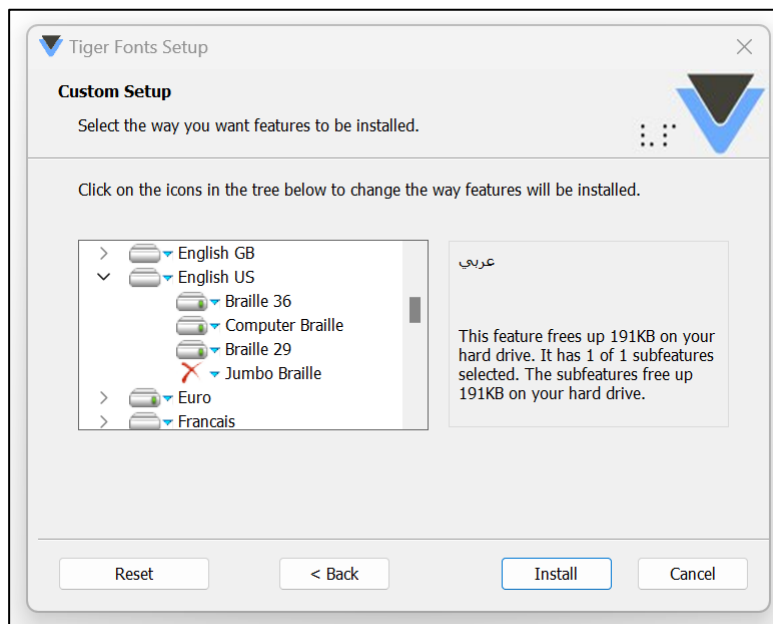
Tiger Fonts Setup

Custom Setup

Select the way you want features to be installed.

Click on the icons in the tree below to change the way features will be installed.

English GB
English US
Braille 36
Computer Braille
Braille 29
Jumbo Braille
Euro
Francais

عربي

This feature frees up 191KB on your hard drive. It has 1 of 1 subfeatures selected. The subfeatures free up 191KB on your hard drive.

Reset
< Back
Install
Cancel